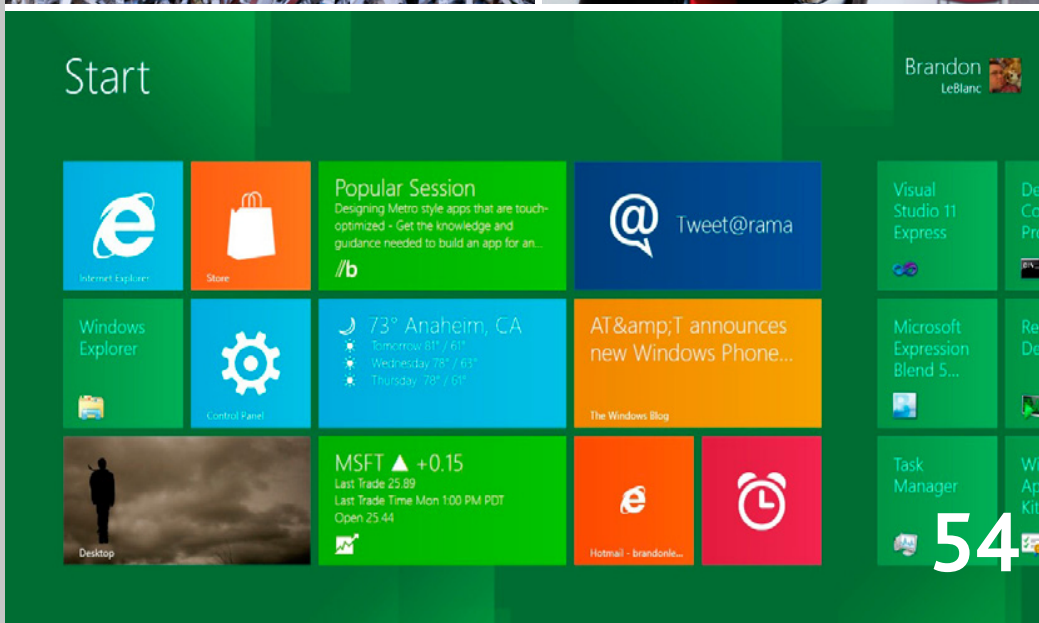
Start

Brandon
LeBlanc

Internet Explorer

Store

Popular Session
Designing Metro style apps that are touch-optimized - Get the knowledge and guidance needed to build an app for an...
//b

Tweet@rama

Visual Studio 11 Express

De
Co
Pr

Windows Explorer

Control Panel

73° Anaheim, CA
Tomorrow 81° / 61°
Wednesday 78° / 63°
Thursday 78° / 61°

AT&amp;T announces new Windows Phone...
The Windows Blog

Microsoft Expression Blend 5...

Re
De

Desktop

MSFT ▲ +0.15
Last Trade 25.89
Last Trade Time Mon 1:00 PM PDT
Open 25.44

Hotmail - brandonle...

Task Manager

Wi
Ap
Kit

54